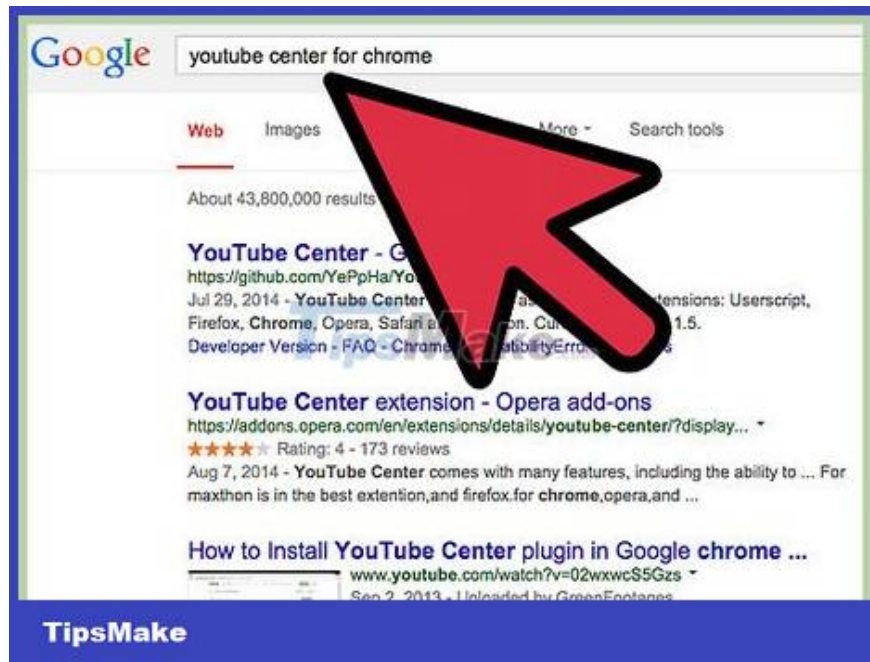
Google youtube center for chrome

Web Images More Search tools

About 43,800,000 results

YouTube Center - G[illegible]
https://github.com/YePpHa/Yo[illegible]
Jul 29, 2014 - YouTube Center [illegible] extensions: Userscript, Firefox, Chrome, Opera, Safari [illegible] on. Cu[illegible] 1.5.
Developer Version - FAQ - Chrome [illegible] atibilityErro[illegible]

YouTube Center extension - Opera add-ons
https://addons.opera.com/en/extensions/details/youtube-center/?display...
★★★★ Rating: 4 - 173 reviews
Aug 7, 2014 - YouTube Center comes with many features, including the ability to ... For maxthon is in the best extention,and firefox.for chrome,opera,and ...

How to Install YouTube Center plugin in Google chrome ...
www.youtube.com/watch?v=02wxwcS5Gzs
Sep 2, 2013 - Uploaded by GreenFootages

TipsMake